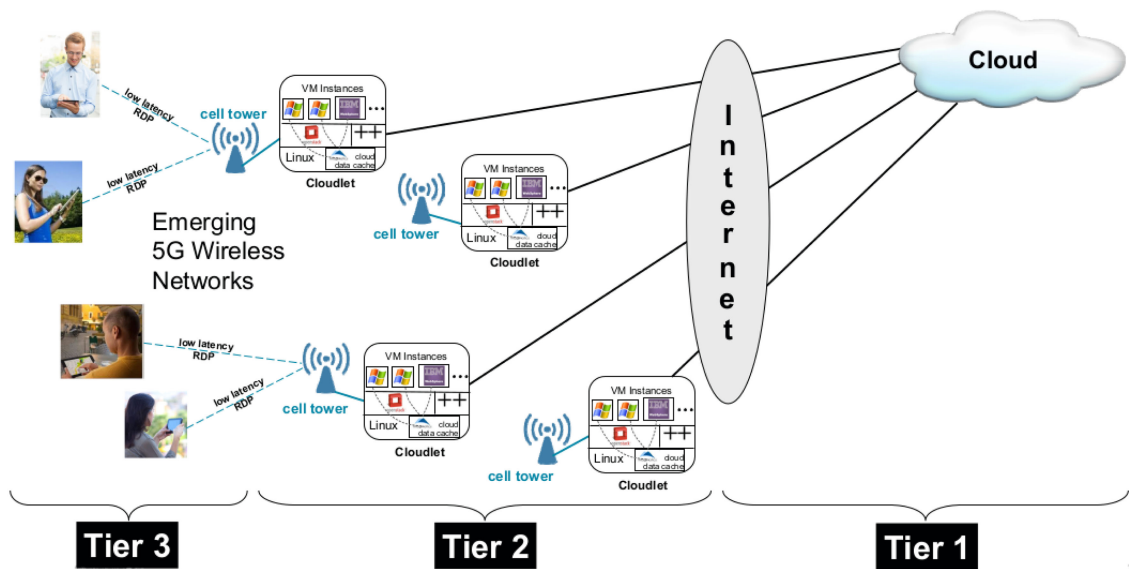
Cloud

I n t e r n e t

VM Instances
IBM
...
++
Linux
cloud data cache
Cloudlet

cell tower

low latency RDP

low latency RDP

Emerging 5G Wireless Networks

VM Instances
IBM
...
++
Linux
cloud data cache
Cloudlet

cell tower

low latency RDP

low latency RDP

cell tower

VM Instances
...
++
Linux
cloud data cache
Cloudlet

cell tower

VM Instances
...
++
Linux
cloud data cache
Cloudlet

Tier 3

Tier 2

Tier 1